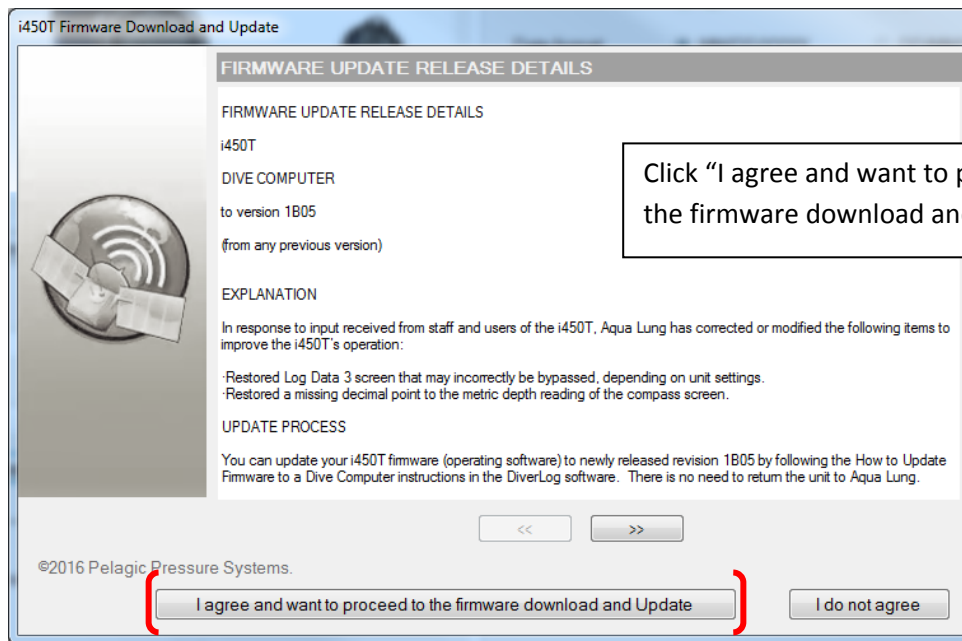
i450T Firmware Download and Update

FIRMWARE UPDATE RELEASE DETAILS

FIRMWARE UPDATE RELEASE DETAILS

i450T

DIVE COMPUTER

to version 1B05

(from any previous version)

Click "I agree and want to p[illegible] the firmware download an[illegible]

EXPLANATION

In response to input received from staff and users of the i450T, Aqua Lung has corrected or modified the following items to improve the i450T's operation:

·Restored Log Data 3 screen that may incorrectly be bypassed, depending on unit settings.
·Restored a missing decimal point to the metric depth reading of the compass screen.

UPDATE PROCESS

You can update your i450T firmware (operating software) to newly released revision 1B05 by following the How to Update Firmware to a Dive Computer instructions in the DiverLog software. There is no need to return the unit to Aqua Lung.

<<

>>

©2016 Pelagic Pressure Systems.

I agree and want to proceed to the firmware download and Update

I do not agree